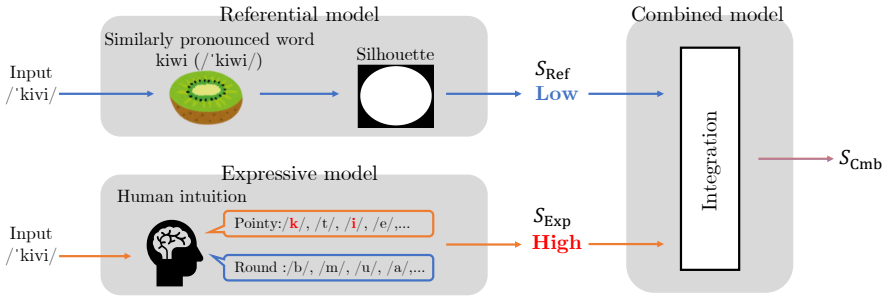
Referential model

Combined model

Similarly pronounced word kiwi (/'kiwi/)

Input /'kivi/

Silhouette

$S_{\mathsf{Ref}}$
Low

Integration

$S_{\mathsf{Cmb}}$

Expressive model

Human intuition

Pointy:/k/, /t/, /i/, /e/,...

Round :/b/, /m/, /u/, /a/,...

Input /'kivi/

$S_{\mathsf{Exp}}$
High